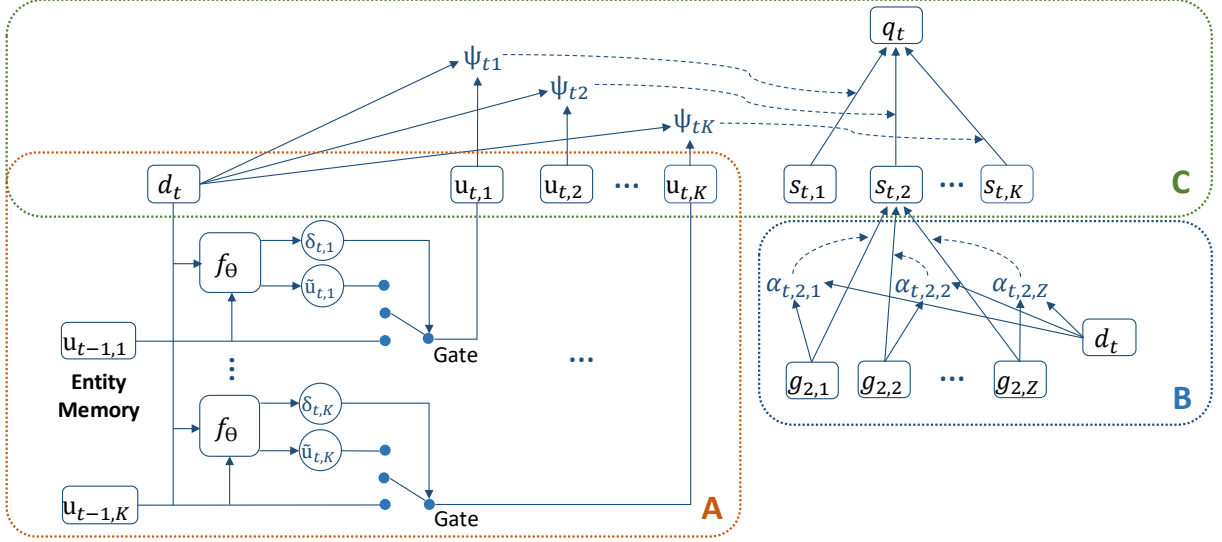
$q_t$

$\psi_{t1}$

$\psi_{t2}$

$\psi_{tK}$

$d_t$

$u_{t,1}$ $u_{t,2}$ ⋯ $u_{t,K}$

$s_{t,1}$ $s_{t,2}$ ⋯ $s_{t,K}$

C

$f_\theta$

$\delta_{t,1}$

$\tilde{u}_{t,1}$

$u_{t-1,1}$

Gate

⋯

$\alpha_{t,2,1}$ $\alpha_{t,2,2}$ $\alpha_{t,2,Z}$

$d_t$

$g_{2,1}$ $g_{2,2}$ ⋯ $g_{2,Z}$

B

⋮

Entity Memory

$f_\theta$

$\delta_{t,K}$

$\tilde{u}_{t,K}$

$u_{t-1,K}$

Gate

A